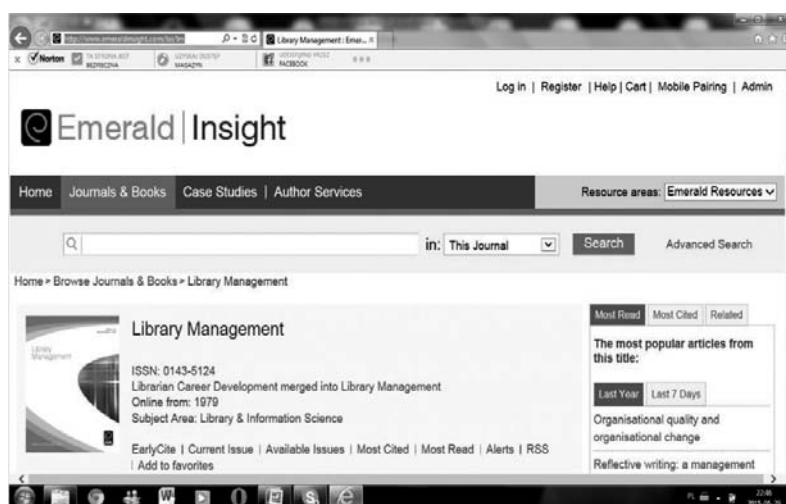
http://www.emeraldinsight.com/loi/lm
Library Management | Emer... ×
Norton
TA STRONA JEST BEZPIECZNA
UZYSKAJ DOSTĘP MAGAZYN
UDOSTĘPNIJ PROST FACEBOOK

Log in | Register | Help | Cart | Mobile Pairing | Admin

Emerald | Insight

Home | Journals & Books | Case Studies | Author Services

Resource areas: Emerald Resources

in: This Journal | Search | Advanced Search

Home > Browse Journals & Books > Library Management

Library Management

ISSN: 0143-5124
Librarian Career Development merged into Library Management
Online from: 1979
Subject Area: Library & Information Science

EarlyCite | Current Issue | Available Issues | Most Cited | Most Read | Alerts | RSS | Add to favorites

Most Read | Most Cited | Related

The most popular articles from this title:

Last Year | Last 7 Days

Organisational quality and organisational change

Reflective writing: a management

PL